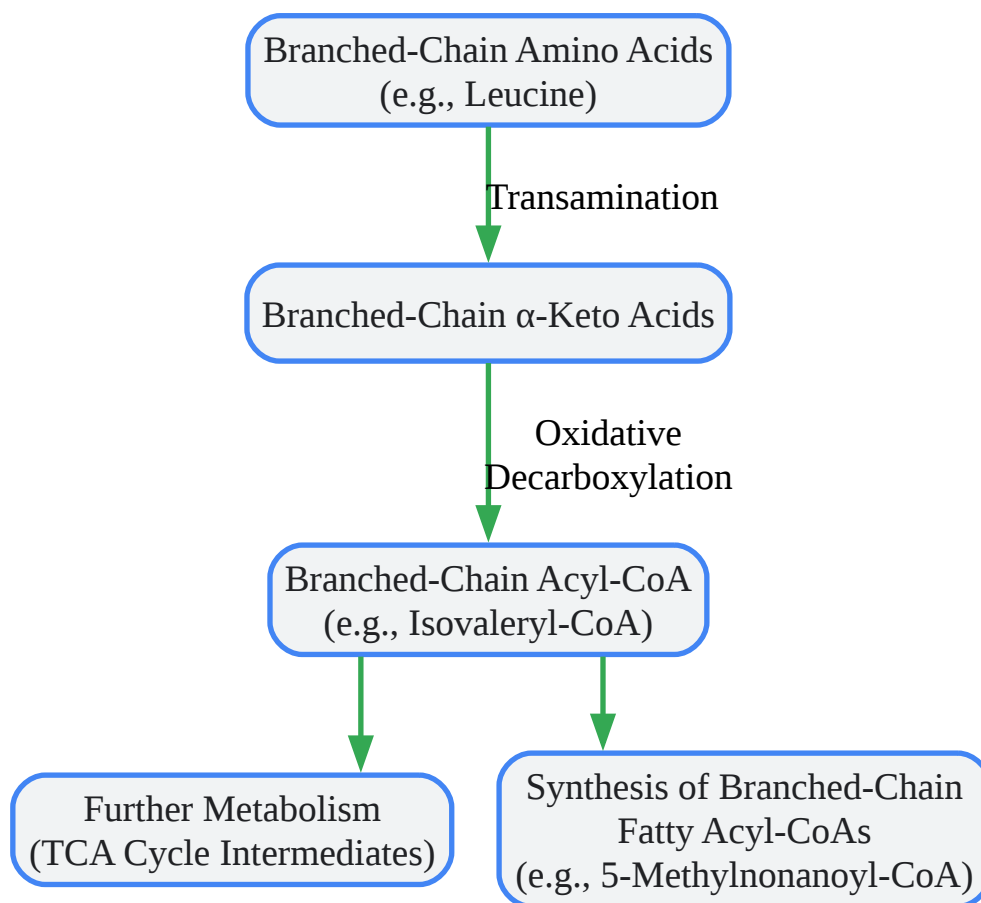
Branched-Chain Amino Acids
(e.g., Leucine)

Transamination

Branched-Chain α-Keto Acids

Oxidative
Decarboxylation

Branched-Chain Acyl-CoA
(e.g., Isovaleryl-CoA)

Further Metabolism
(TCA Cycle Intermediates)

Synthesis of Branched-Chain
Fatty Acyl-CoAs
(e.g., 5-Methylnonanoyl-CoA)